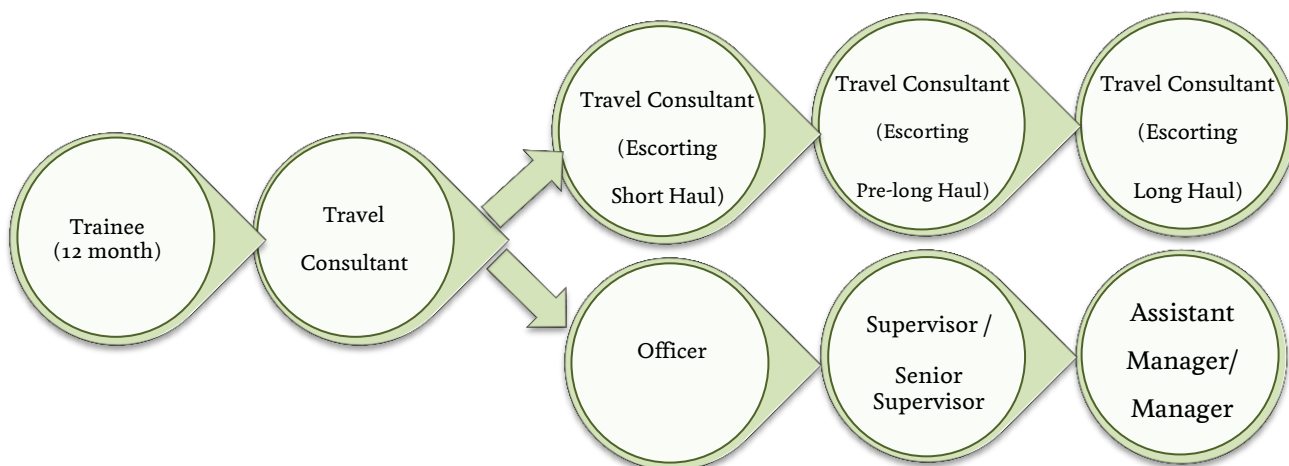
Trainee (12 month)

Travel Consultant

Travel Consultant (Escorting Short Haul)

Travel Consultant (Escorting Pre-long Haul)

Travel Consultant (Escorting Long Haul)

Officer

Supervisor / Senior Supervisor

Assistant Manager/ Manager